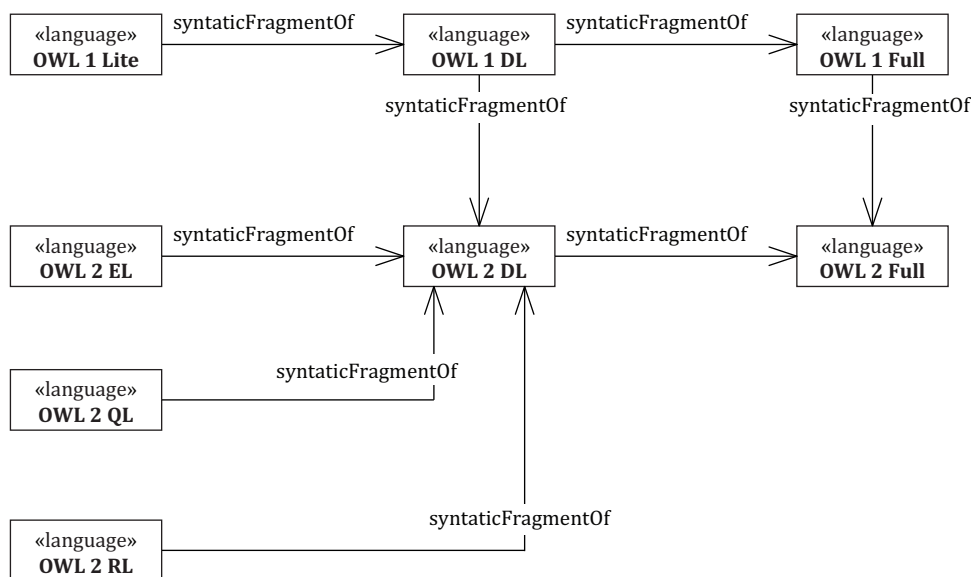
«language»
OWL 1 Lite

syntaticFragmentOf

«language»
OWL 1 DL

syntaticFragmentOf

«language»
OWL 1 Full

syntaticFragmentOf

syntaticFragmentOf

«language»
OWL 2 EL

syntaticFragmentOf

«language»
OWL 2 DL

syntaticFragmentOf

«language»
OWL 2 Full

syntaticFragmentOf

«language»
OWL 2 QL

syntaticFragmentOf

«language»
OWL 2 RL